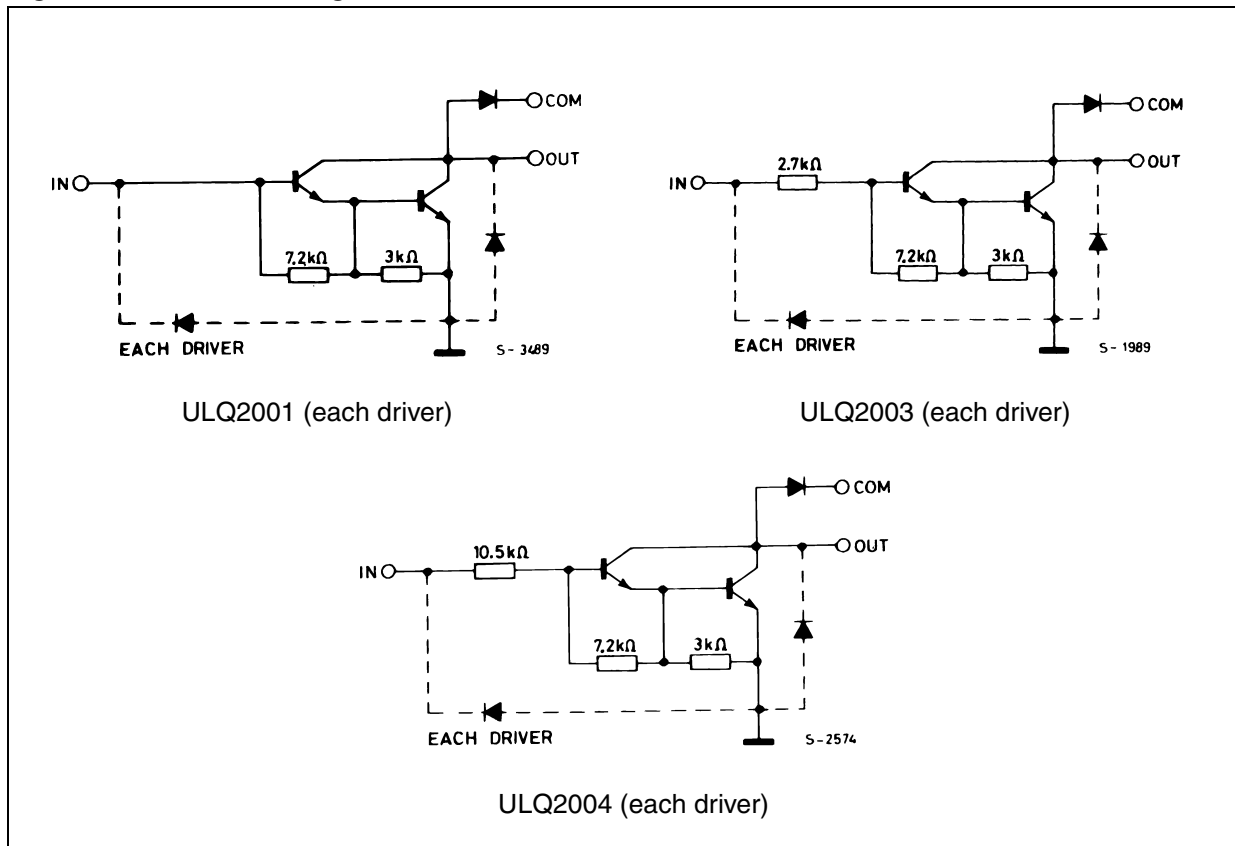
COM
OUT
IN
7,2kΩ
3kΩ
EACH DRIVER
S - 3489

ULQ2001 (each driver)

COM
OUT
IN
2.7kΩ
7,2kΩ
3kΩ
EACH DRIVER
S - 1989

ULQ2003 (each driver)

COM
OUT
IN
10.5kΩ
7,2kΩ
3kΩ
EACH DRIVER
S - 2574

ULQ2004 (each driver)